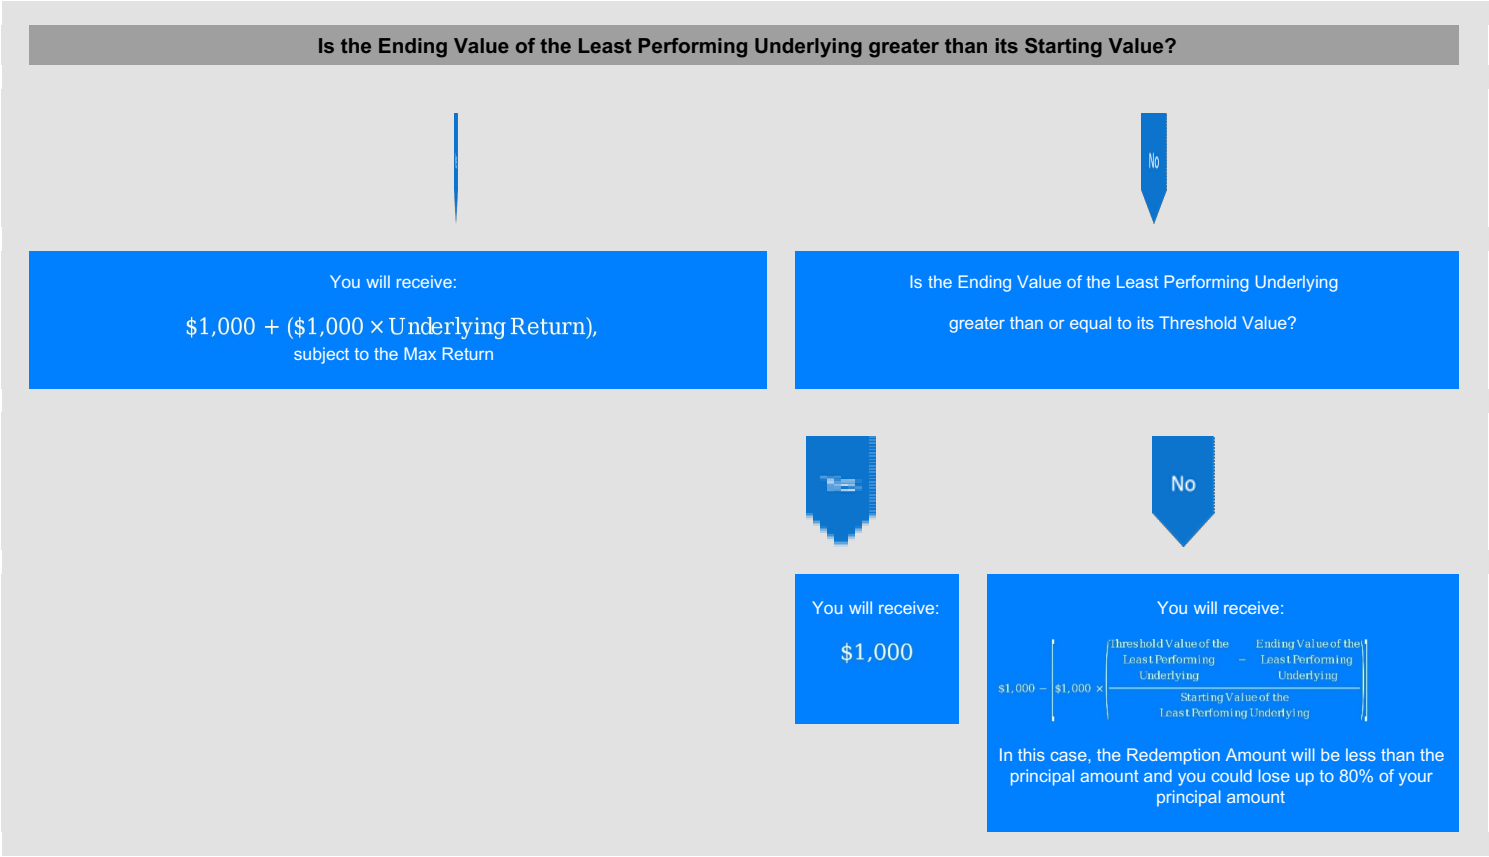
Is the Ending Value of the Least Performing Underlying greater than its Starting Value?

No

You will receive:

$\$1,000 + (\$1,000 \times \text{Underlying Return})$,
subject to the Max Return

Is the Ending Value of the Least Performing Underlying

greater than or equal to its Threshold Value?

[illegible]

No

You will receive:

$\$1,000$

You will receive:

$\$1,000 - \left[\$1,000 \times \left(\frac{\text{Threshold Value of the Least Performing Underlying} - \text{Ending Value of the Least Performing Underlying}}{\text{Starting Value of the Least Perfoming Underlying}}\right)\right]$

In this case, the Redemption Amount will be less than the principal amount and you could lose up to 80% of your principal amount